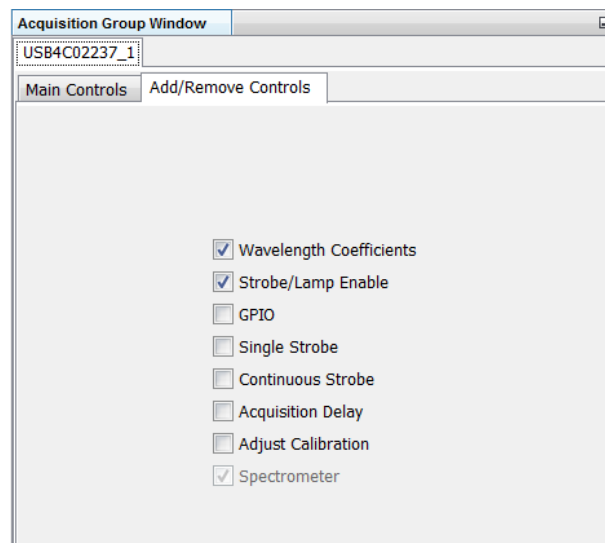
Acquisition Group Window

USB4C02237_1

Main Controls

Add/Remove Controls

Wavelength Coefficients

Strobe/Lamp Enable

GPIO

Single Strobe

Continuous Strobe

Acquisition Delay

Adjust Calibration

Spectrometer